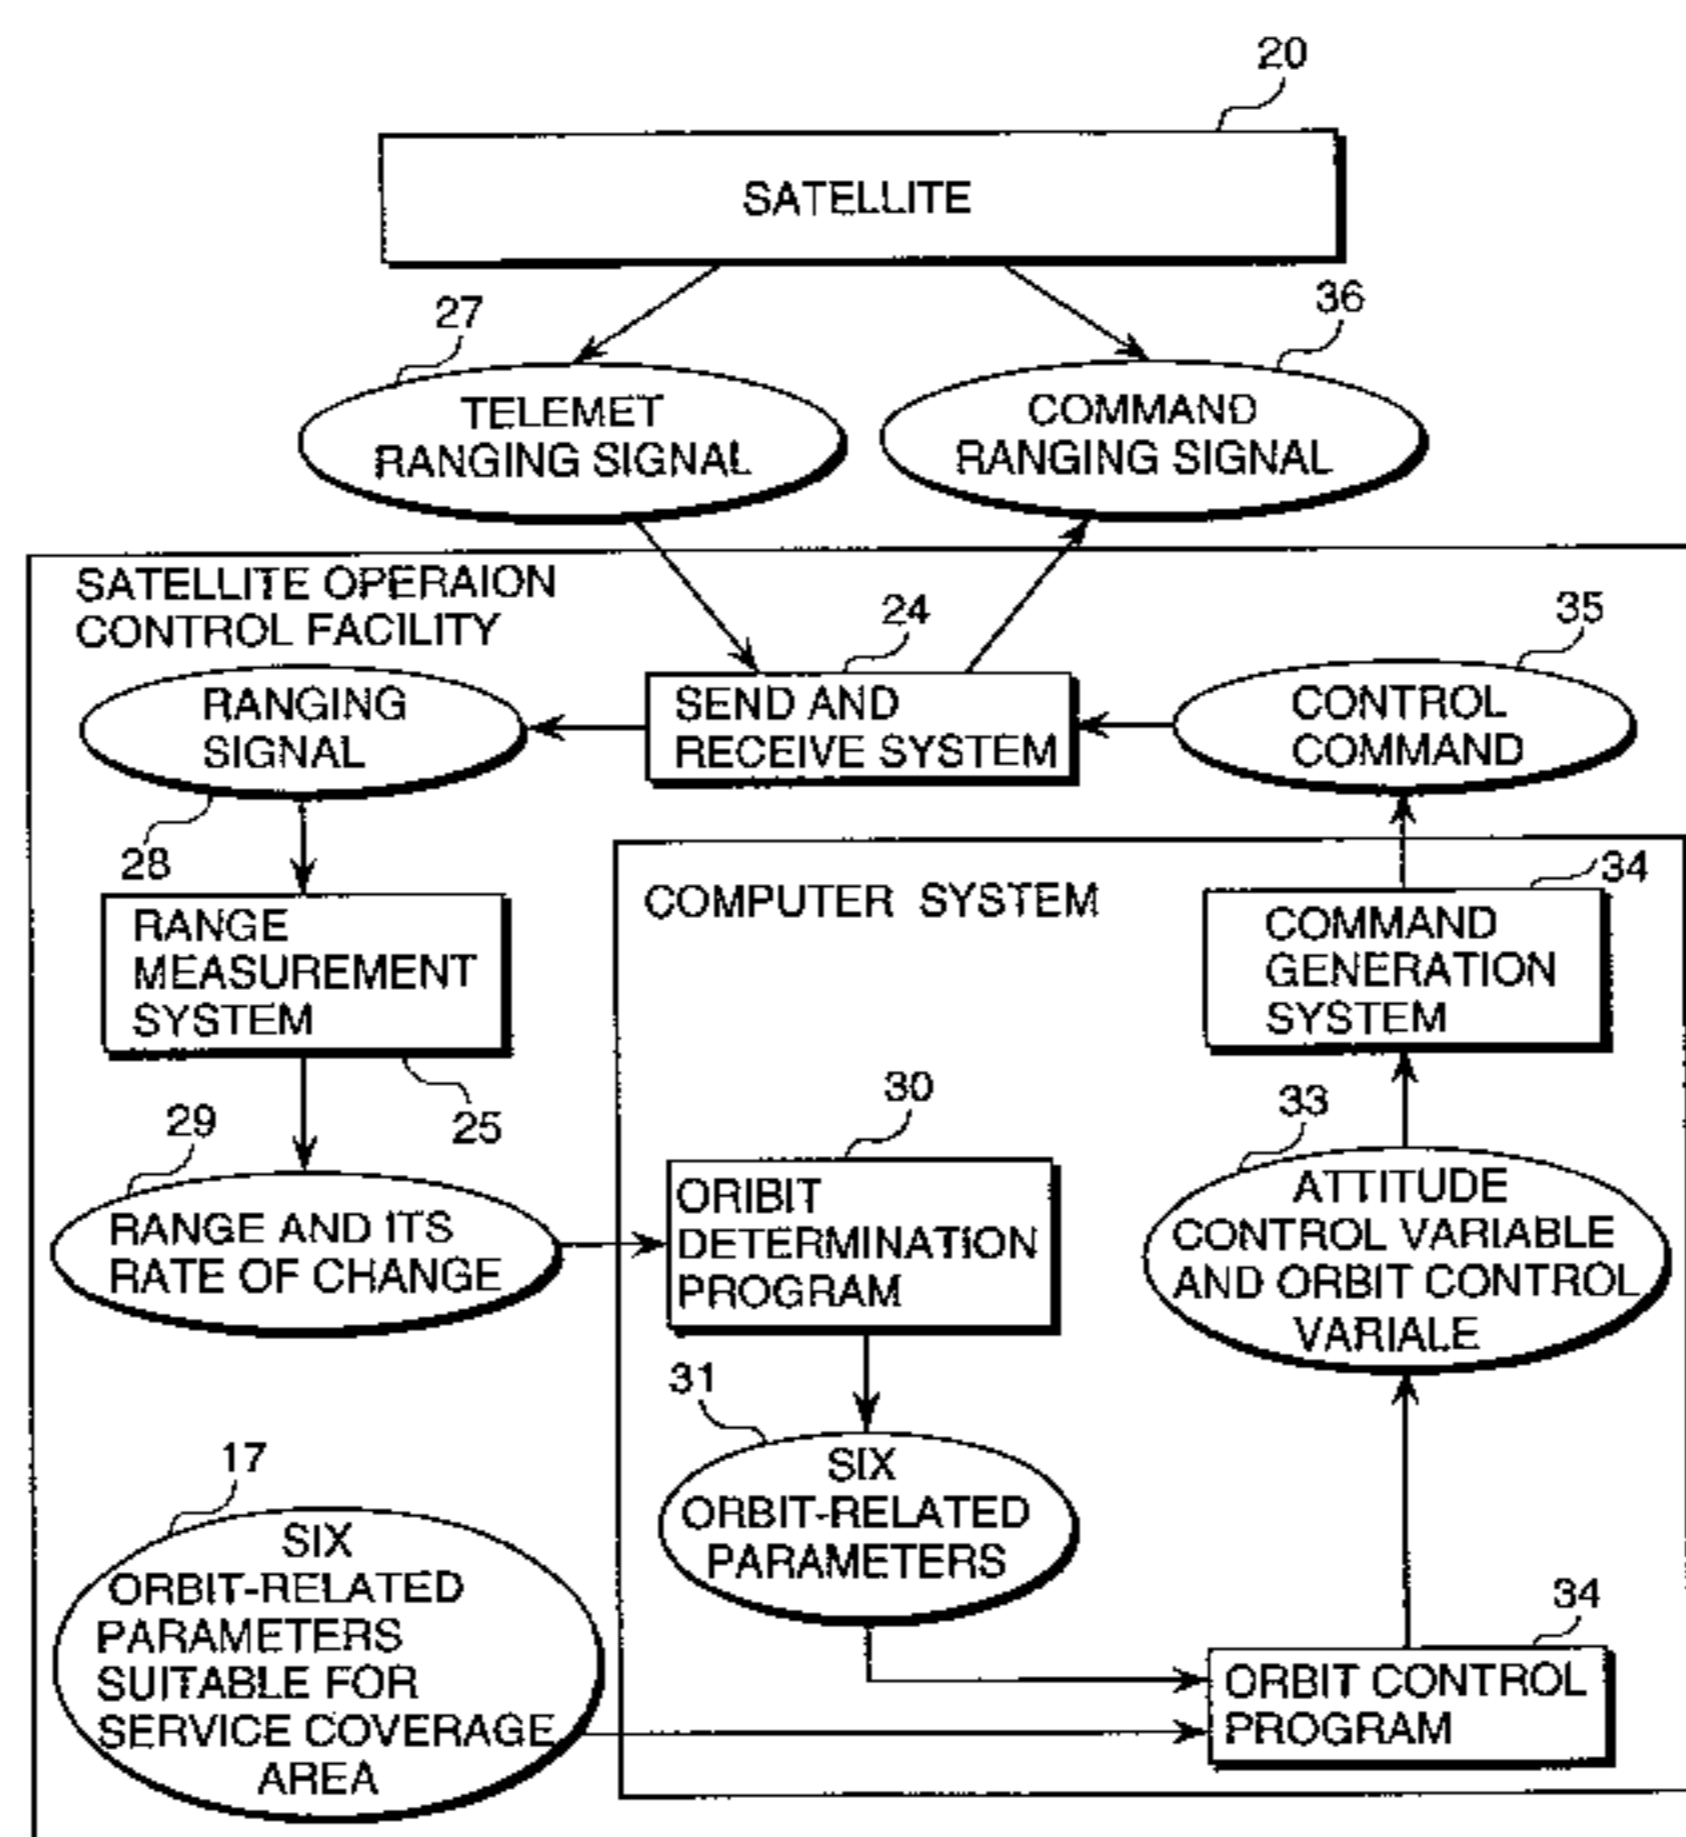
20

SATELLITE

27

TELEMET RANGING SIGNAL

36

COMMAND RANGING SIGNAL

SATELLITE OPERAION CONTROL FACILITY

24

35

RANGING SIGNAL

SEND AND RECEIVE SYSTEM

CONTROL COMMAND

28

COMPUTER SYSTEM

34

RANGE MEASUREMENT SYSTEM

COMMAND GENERATION SYSTEM

30

33

29

25

ORIBIT DETERMINATION PROGRAM

ATTITUDE CONTROL VARIABLE AND ORBIT CONTROL VARIALE

RANGE AND ITS RATE OF CHANGE

31

17

SIX ORBIT-RELATED PARAMETERS

SIX ORBIT-RELATED PARAMETERS SUITABLE FOR SERVICE COVERAGE AREA

34

ORBIT CONTROL PROGRAM